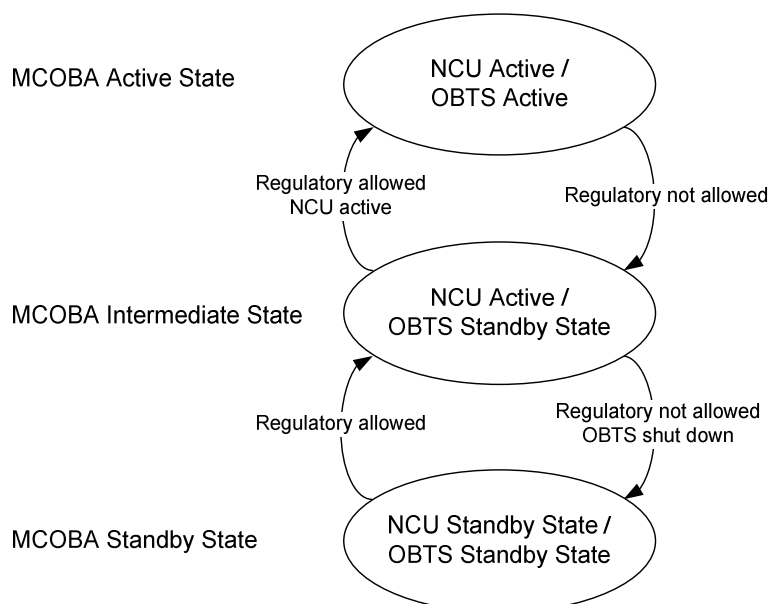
MCOBA Active State

NCU Active / OBTS Active

Regulatory allowed NCU active

Regulatory not allowed

MCOBA Intermediate State

NCU Active / OBTS Standby State

Regulatory allowed

Regulatory not allowed OBTS shut down

MCOBA Standby State

NCU Standby State / OBTS Standby State